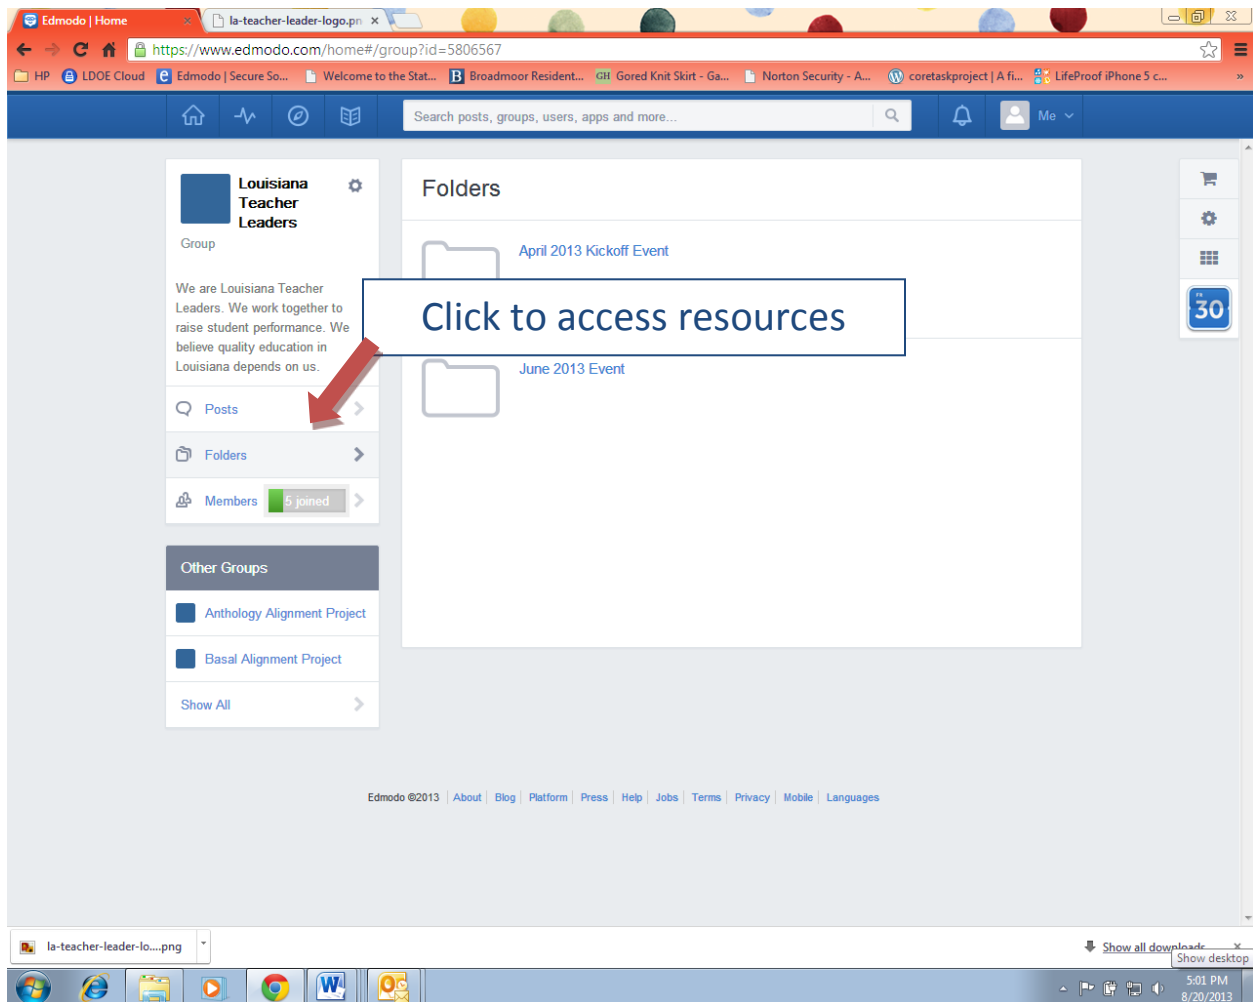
Edmodo | Home ×
la-teacher-leader-logo.pn ×

https://www.edmodo.com/home#/group?id=5806567

HP LDOE Cloud Edmodo | Secure So... Welcome to the Stat... Broadmoor Resident... Gored Knit Skirt - Ga... Norton Security - A... coretaskproject | A fi... LifeProof iPhone 5 c... »

Search posts, groups, users, apps and more...

Me

Louisiana Teacher Leaders
Group

We are Louisiana Teacher Leaders. We work together to raise student performance. We believe quality education in Louisiana depends on us.

Posts
Folders
Members 5 joined

Other Groups
Anthology Alignment Project
Basal Alignment Project
Show All

Folders

April 2013 Kickoff Event

Click to access resources

June 2013 Event

30

Edmodo ©2013 About Blog Platform Press Help Jobs Terms Privacy Mobile Languages

la-teacher-leader-lo....png

Show all downloads

Show desktop

5:01 PM
8/20/2013